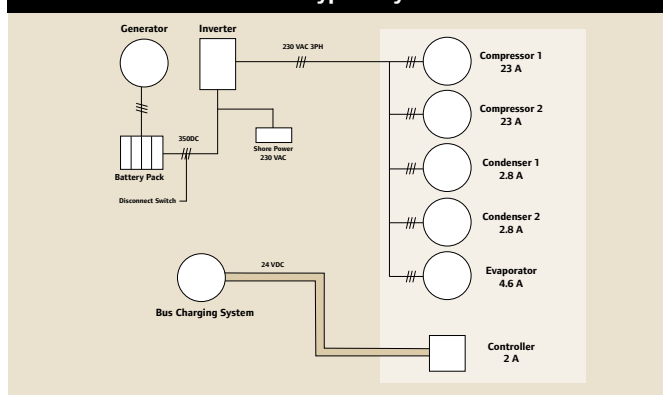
Generator

Inverter

230 VAC 3PH

Battery Pack

350DC

Shore Power
230 VAC

Disconnect Switch

Compressor 1
23 A

Compressor 2
23 A

Condenser 1
2.8 A

Condenser 2
2.8 A

Evaporator
4.6 A

24 VDC

Bus Charging System

Controller
2 A